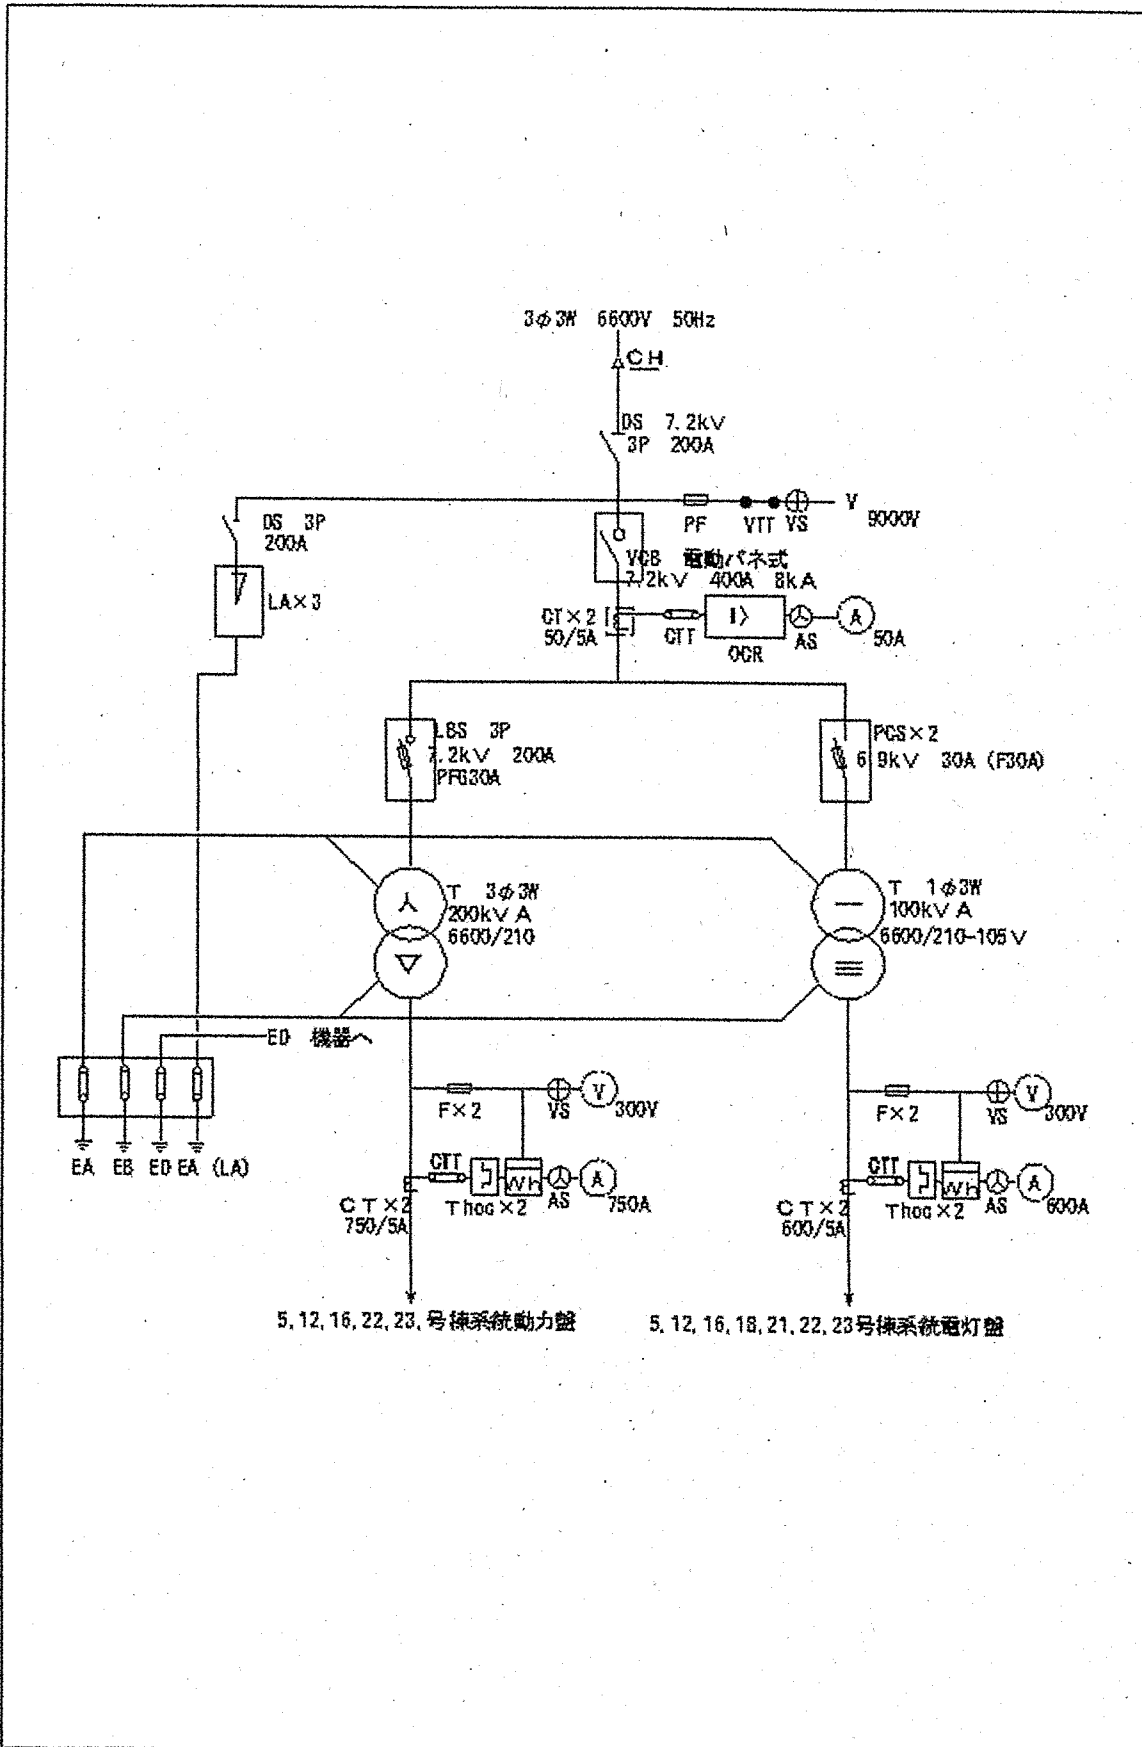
3φ3W 6600V 50Hz

CH

DS 7.2kV
3P 200A

DS 3P
200A

PF VTT VS V 9000V

LA×3

VCB 電動バネ式
7.2kV 400A 8kA

CT×2
50/5A

CTT

I>

OCR

AS

A

50A

LBS 3P
7.2kV 200A
PF630A

PCS×2
9kV 30A (F30A)

T 3φ3W
200kVA
6600/210

T 1φ3W
100kVA
6600/210-105V

ED 機器へ

F×2

VS

V

300V

F×2

VS

V

300V

EA EB ED EA (LA)

CTT

CT×2
750/5A

Thoc×2

Wh

AS

A

750A

CTT

CT×2
600/5A

Thoc×2

Wh

AS

A

600A

5, 12, 16, 22, 23, 号棟系統動力盤

5, 12, 16, 18, 21, 22, 23号棟系統電灯盤